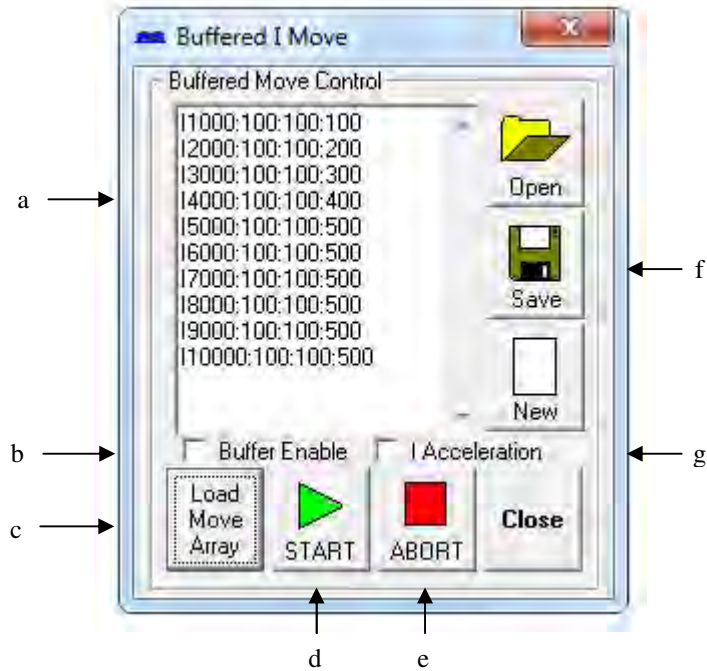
Buffered I Move

Buffered Move Control

I1000:100:100:100
I2000:100:100:200
I3000:100:100:300
I4000:100:100:400
I5000:100:100:500
I6000:100:100:500
I7000:100:100:500
I8000:100:100:500
I9000:100:100:500
I10000:100:100:500

Open

Save

New

Buffer Enable

I Acceleration

Load Move Array

START

ABORT

Close

a

b

c

d

e

f

g